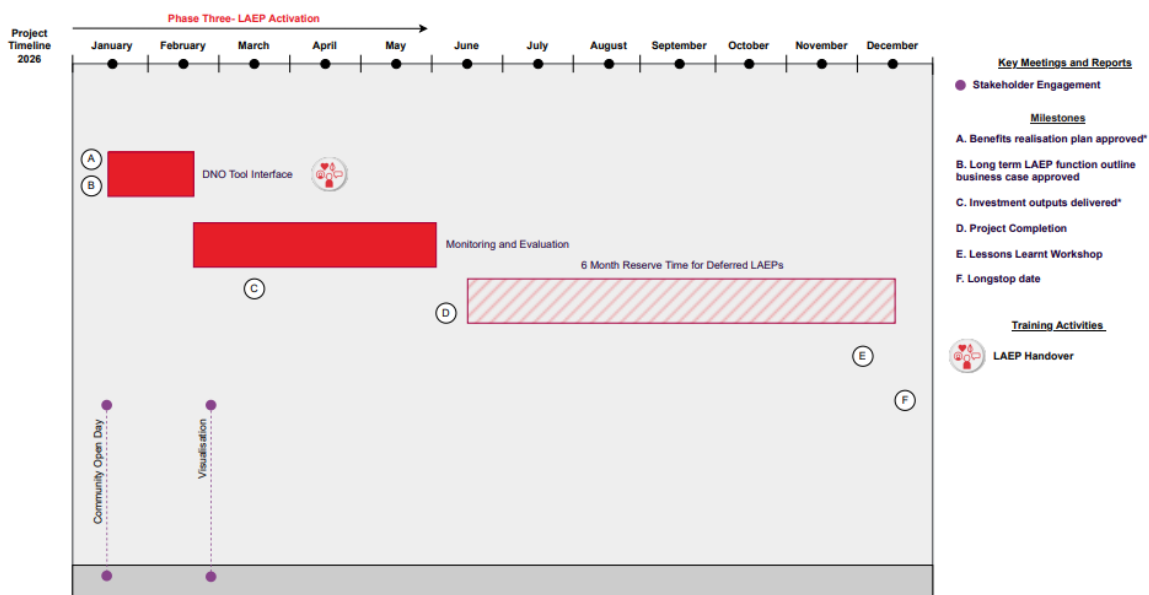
Project Timeline 2026

Phase Three- LAEP Activation

January February March April May June July August September October November December

A
B
DNO Tool Interface

Monitoring and Evaluation

C

6 Month Reserve Time for Deferred LAEPs

D

E

F

Community Open Day

Visualisation

Key Meetings and Reports

Stakeholder Engagement

Milestones

A. Benefits realisation plan approved*

B. Long term LAEP function outline business case approved

C. Investment outputs delivered*

D. Project Completion

E. Lessons Learnt Workshop

F. Longstop date

Training Activities

LAEP Handover